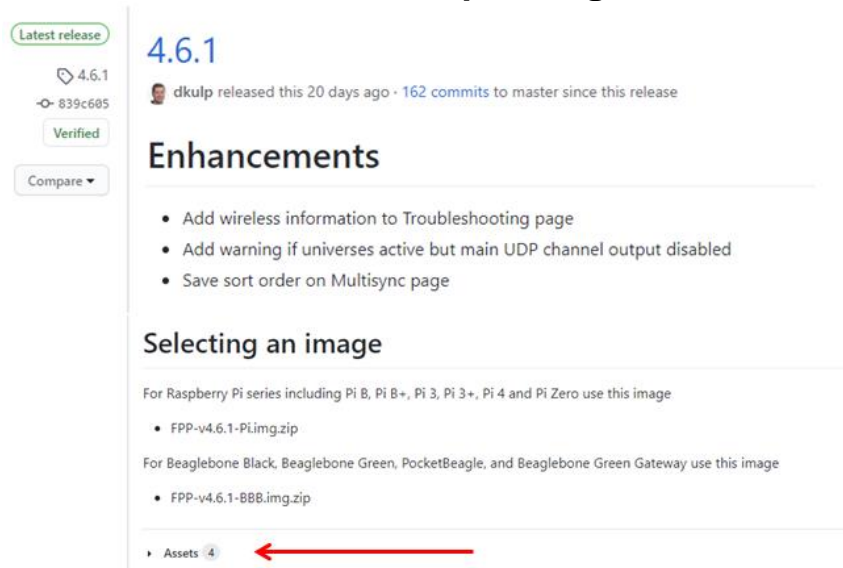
Latest release

4.6.1

839c605

Verified

Compare

4.6.1

dkulp released this 20 days ago · 162 commits to master since this release

Enhancements

- Add wireless information to Troubleshooting page
- Add warning if universes active but main UDP channel output disabled
- Save sort order on Multisync page

Selecting an image

For Raspberry Pi series including Pi B, Pi B+, Pi 3, Pi 3+, Pi 4 and Pi Zero use this image

- FPP-v4.6.1-Pi.img.zip

For Beaglebone Black, Beaglebone Green, PocketBeagle, and Beaglebone Green Gateway use this image

- FPP-v4.6.1-BBB.img.zip

Assets 4